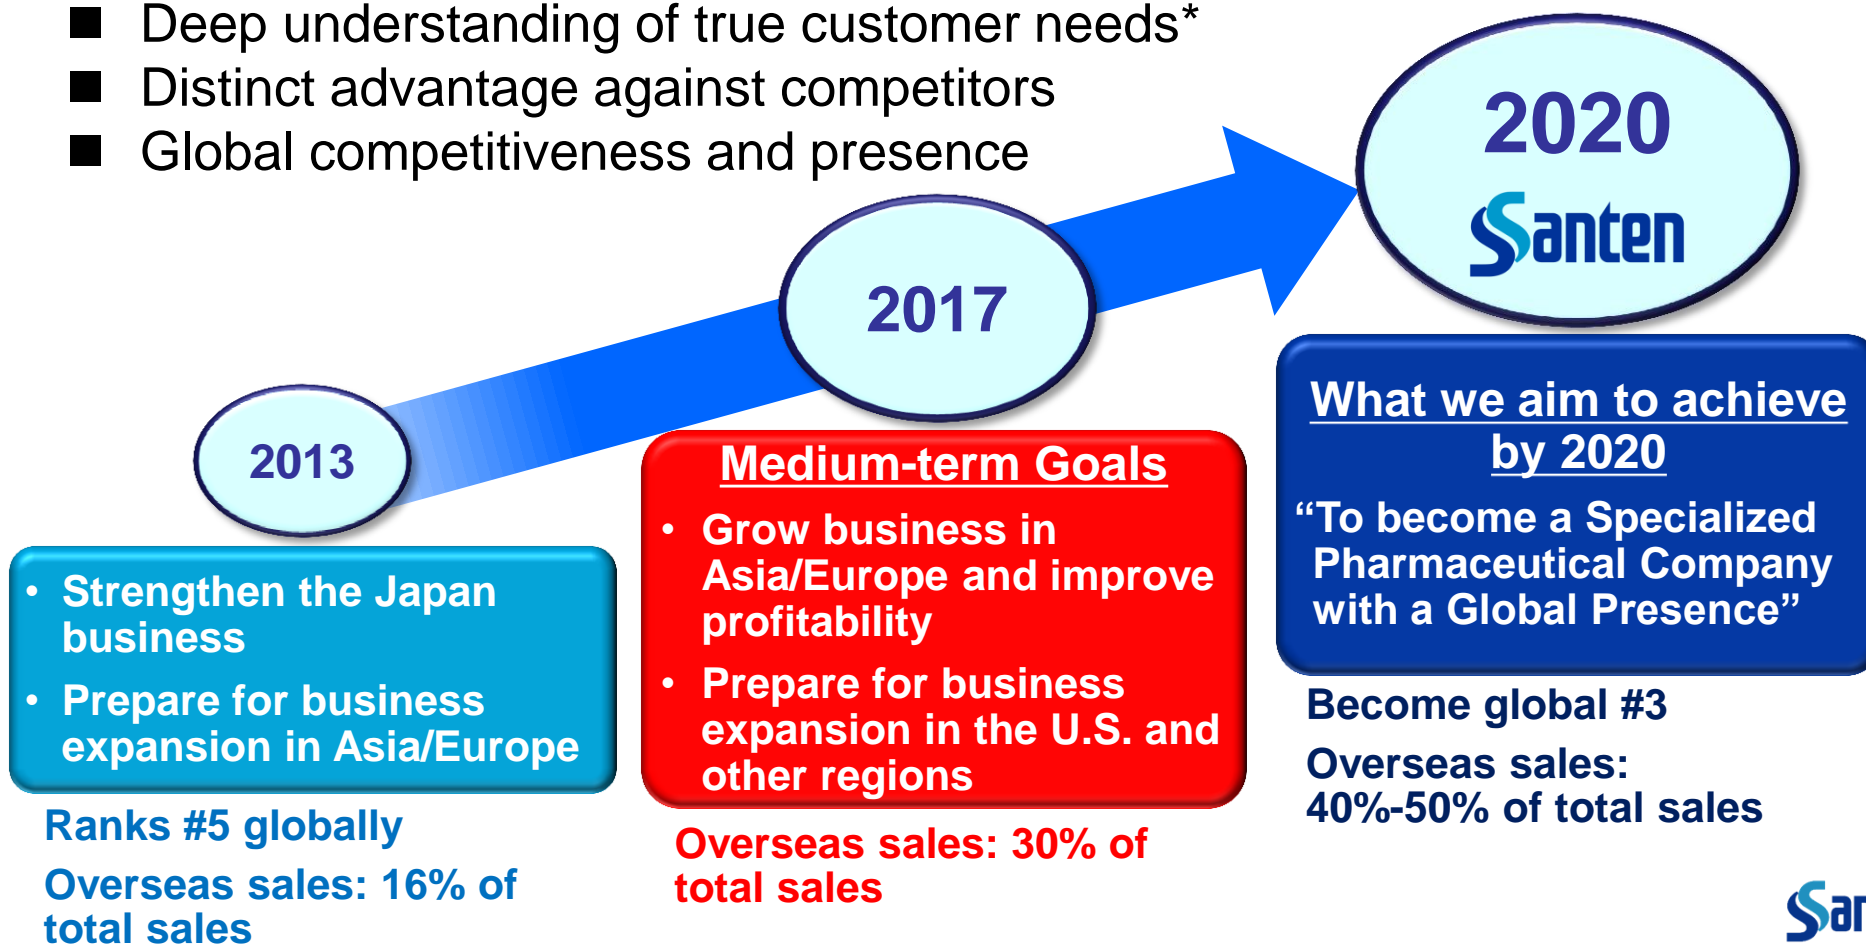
■ Deep understanding of true customer needs*
■ Distinct advantage against competitors
■ Global competitiveness and presence

2020
Santen

2017

2013

• Strengthen the Japan business
• Prepare for business expansion in Asia/Europe

Ranks #5 globally
Overseas sales: 16% of total sales

Medium-term Goals
• Grow business in Asia/Europe and improve profitability
• Prepare for business expansion in the U.S. and other regions

Overseas sales: 30% of total sales

What we aim to achieve by 2020
“To become a Specialized Pharmaceutical Company with a Global Presence”

Become global #3
Overseas sales: 40%-50% of total sales

San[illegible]